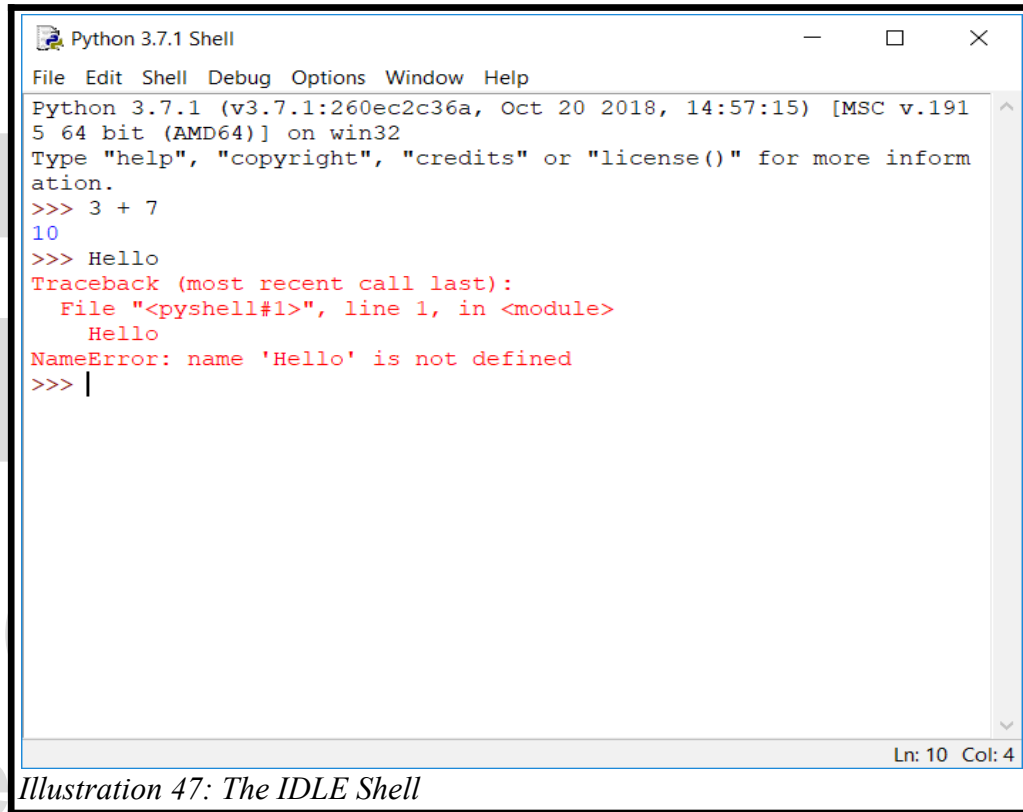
Python 3.7.1 Shell

File Edit Shell Debug Options Window Help

Python 3.7.1 (v3.7.1:260ec2c36a, Oct 20 2018, 14:57:15) [MSC v.1915 64 bit (AMD64)] on win32
Type "help", "copyright", "credits" or "license()" for more information.
>>> 3 + 7
10
>>> Hello
Traceback (most recent call last):
  File "<pyshell#1>", line 1, in <module>
    Hello
NameError: name 'Hello' is not defined
>>>

Ln: 10 Col: 4

Illustration 47: The IDLE Shell